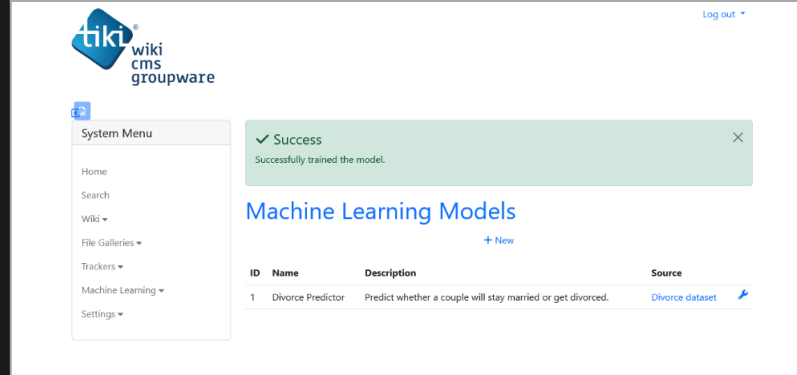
tiki® wiki cms groupware

Log out

System Menu

Home

Search

Wiki

File Galleries

Trackers

Machine Learning

Settings

Success

Successfully trained the model.

×

Machine Learning Models

+ New

| ID | Name | Description | Source |
|---|---|---|---|
| 1 | Divorce Predictor | Predict whether a couple will stay married or get divorced. | Divorce dataset |